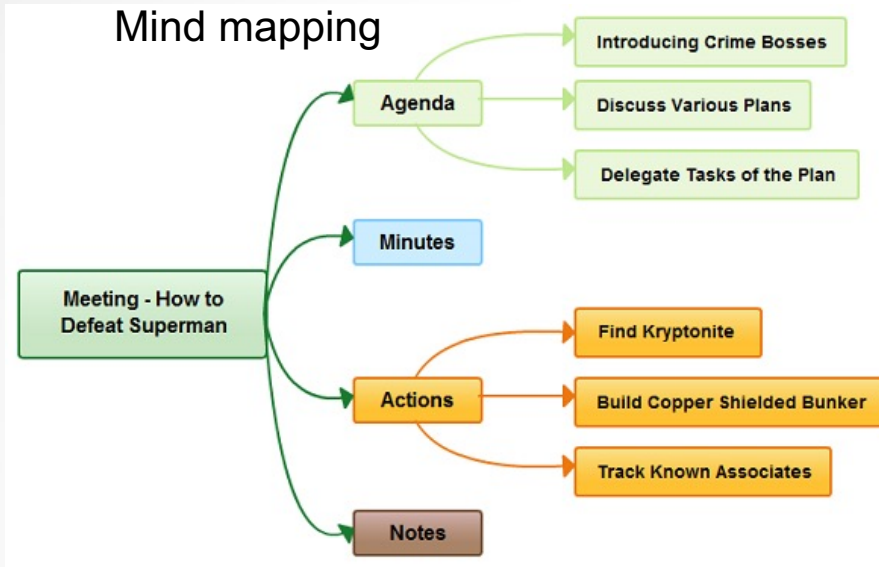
Mind mapping

Meeting - How to Defeat Superman

Agenda

Introducing Crime Bosses

Discuss Various Plans

Delegate Tasks of the Plan

Minutes

Actions

Find Kryptonite

Build Copper Shielded Bunker

Track Known Associates

Notes